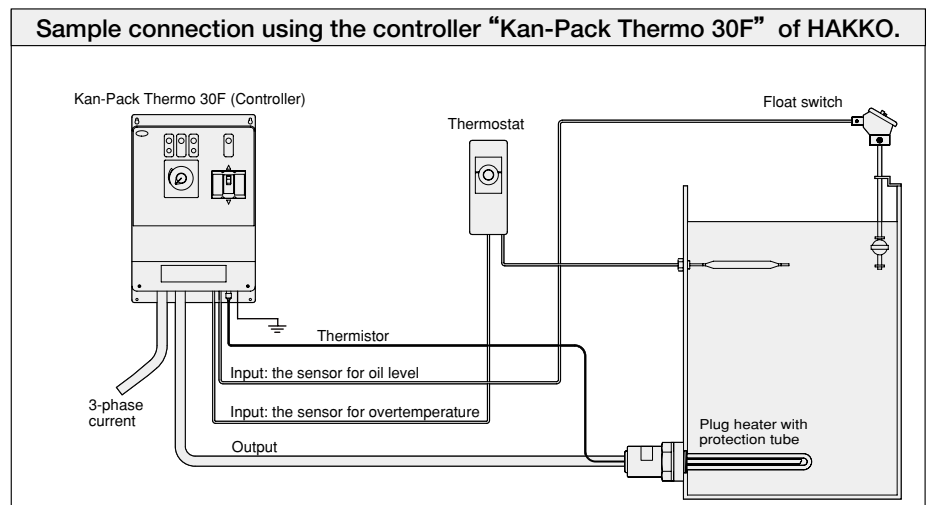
Sample connection using the controller "Kan-Pack Thermo 30F" of HAKKO.

Kan-Pack Thermo 30F (Controller)

Thermostat

Float switch

Thermistor

Input: the sensor for oil level

Input: the sensor for overtemperature

3-phase current

Output

Plug heater with protection tube